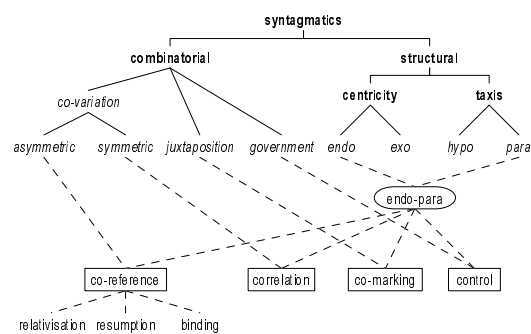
syntagmatics

combinatorial

structural

co-variation

centricity

taxis

asymmetric

symmetric

juxtaposition

government

endo

exo

hypo

para

endo-para

co-reference

correlation

co-marking

control

relativisation

resumption

binding